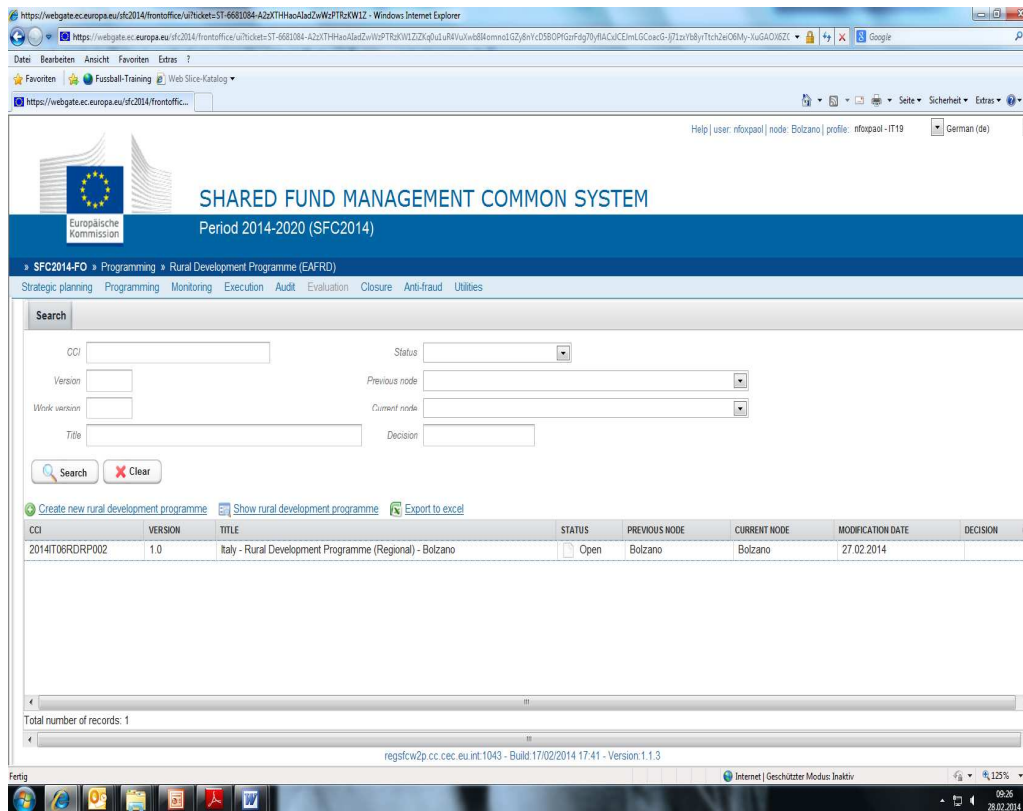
https://webgate.ec.europa.eu/sfc2014/frontoffice/ui?ticket=ST-6681084-A2zXTHHaoAladZwWzPTRzKW1Z - Windows Internet Explorer

https://webgate.ec.europa.eu/sfc2014/frontoffice/ui?ticket=ST-6681084-A2zXTHHaoAladZwWzPTRzKW1ZiZKq0u1uR4VuXwb8l4omno1GZy8nYcD5BOPfGzrFdg70yflACxlCEImLGCoacG-lj71zYb8yrTtch2eiO6My-XuGAOX6ZC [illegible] Google

Datei Bearbeiten Ansicht Favoriten Extras ?

Favoriten Fussball-Training Web Slice-Katalog

https://webgate.ec.europa.eu/sfc2014/frontoffic...

Seite Sicherheit Extras

Help | user: nfoxpaol | node: Bolzano | profile: nfoxpaol - IT19 German (de)

Europäische Kommission

SHARED FUND MANAGEMENT COMMON SYSTEM

Period 2014-2020 (SFC2014)

» SFC2014-FO » Programming » Rural Development Programme (EAFRD)

Strategic planning Programming Monitoring Execution Audit Evaluation Closure Anti-fraud Utilities

Search

CCI

Status

Version

Previous node

Work version

Current node

Title

Decision

Search Clear

Create new rural development programme Show rural development programme Export to excel

| CCI | VERSION | TITLE | STATUS | PREVIOUS NODE | CURRENT NODE | MODIFICATION DATE | DECISION |
|---|---|---|---|---|---|---|---|
| 2014IT06RDRP002 | 1.0 | Italy - Rural Development Programme (Regional) - Bolzano | Open | Bolzano | Bolzano | 27.02.2014 | |

Total number of records: 1

regsfcw2p.cc.cec.eu.int:1043 - Build:17/02/2014 17:41 - Version:1.1.3

Fertig

Internet | Geschützter Modus: Inaktiv

125%

09:26
28.02.2014